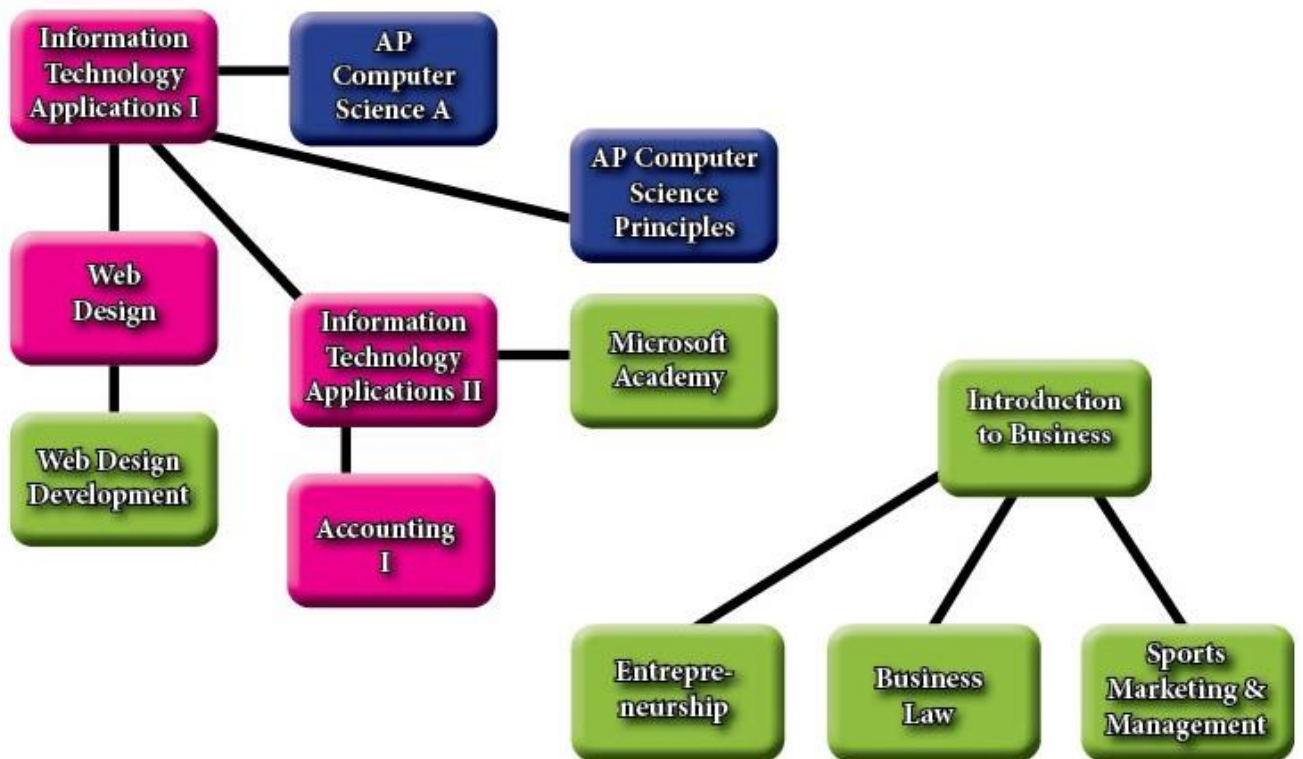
Information Technology Applications I

AP Computer Science A

AP Computer Science Principles

Web Design

Information Technology Applications II

Microsoft Academy

Web Design Development

Accounting I

Introduction to Business

Entrepreneurship

Business Law

Sports Marketing & Management